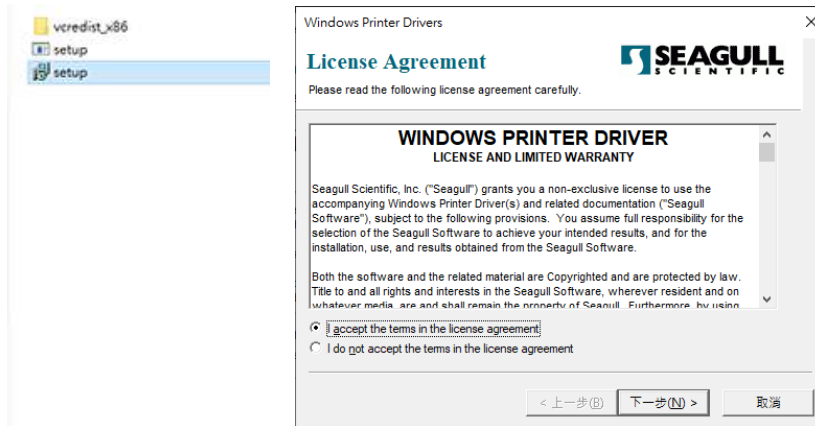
vcredist_x86
setup
setup

Windows Printer Drivers

License Agreement

Please read the following license agreement carefully.

SEAGULL SCIENTIFIC

WINDOWS PRINTER DRIVER
LICENSE AND LIMITED WARRANTY

Seagull Scientific, Inc. ("Seagull") grants you a non-exclusive license to use the accompanying Windows Printer Driver(s) and related documentation ("Seagull Software"), subject to the following provisions. You assume full responsibility for the selection of the Seagull Software to achieve your intended results, and for the installation, use, and results obtained from the Seagull Software.

Both the software and the related material are Copyrighted and are protected by law. Title to and all rights and interests in the Seagull Software, wherever resident and on whatever media, are and shall remain the property of Seagull. Furthermore, by using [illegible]

I accept the terms in the license agreement
I do not accept the terms in the license agreement

< 上一步(B)
下一步(N) >
取消